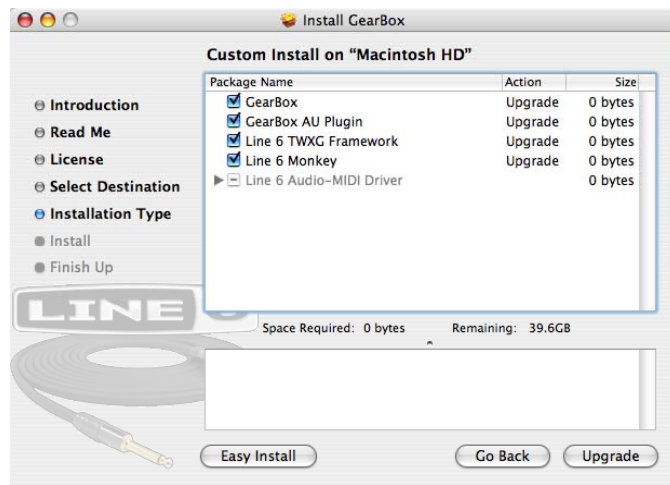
Install GearBox

Custom Install on "Macintosh HD"

Introduction
Read Me
License
Select Destination
Installation Type
Install
Finish Up

| Package Name | Action | Size |
|---|---|---|
| GearBox | Upgrade | 0 bytes |
| GearBox AU Plugin | Upgrade | 0 bytes |
| Line 6 TWXG Framework | Upgrade | 0 bytes |
| Line 6 Monkey | Upgrade | 0 bytes |
| Line 6 Audio-MIDI Driver | | 0 bytes |

LINE 6

Space Required: 0 bytes Remaining: 39.6GB

Easy Install
Go Back
Upgrade